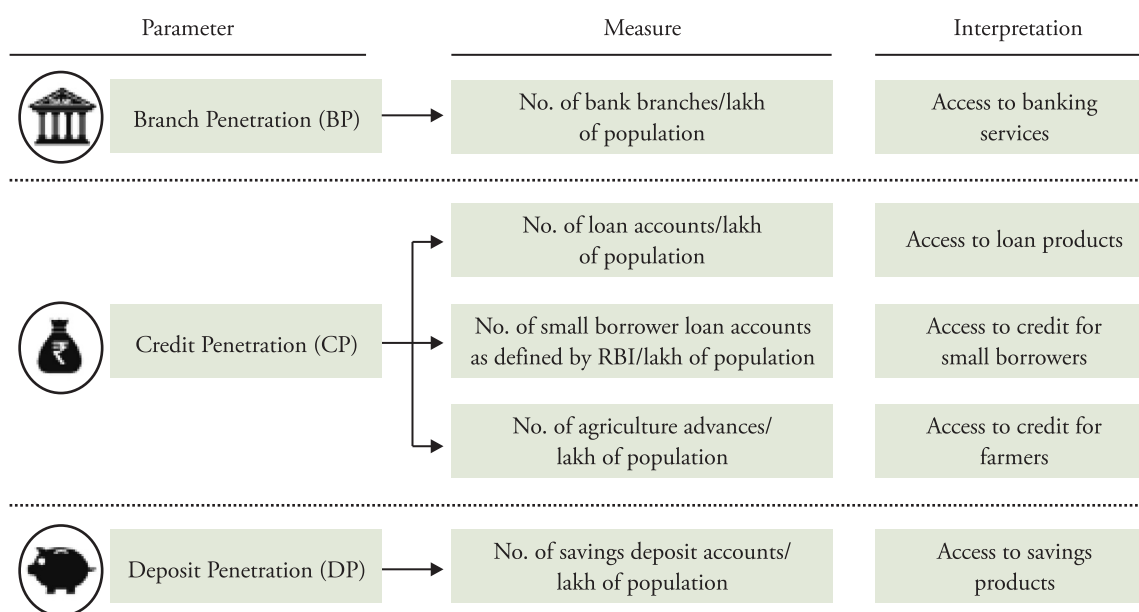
| Parameter | Measure | Interpretation |
|---|---|---|
| Branch Penetration (BP) | No. of bank branches/lakh of population | Access to banking services |
| Credit Penetration (CP) | No. of loan accounts/lakh of population | Access to loan products |
| | No. of small borrower loan accounts as defined by RBI/lakh of population | Access to credit for small borrowers |
| | No. of agriculture advances/ lakh of population | Access to credit for farmers |
| Deposit Penetration (DP) | No. of savings deposit accounts/ lakh of population | Access to savings products |